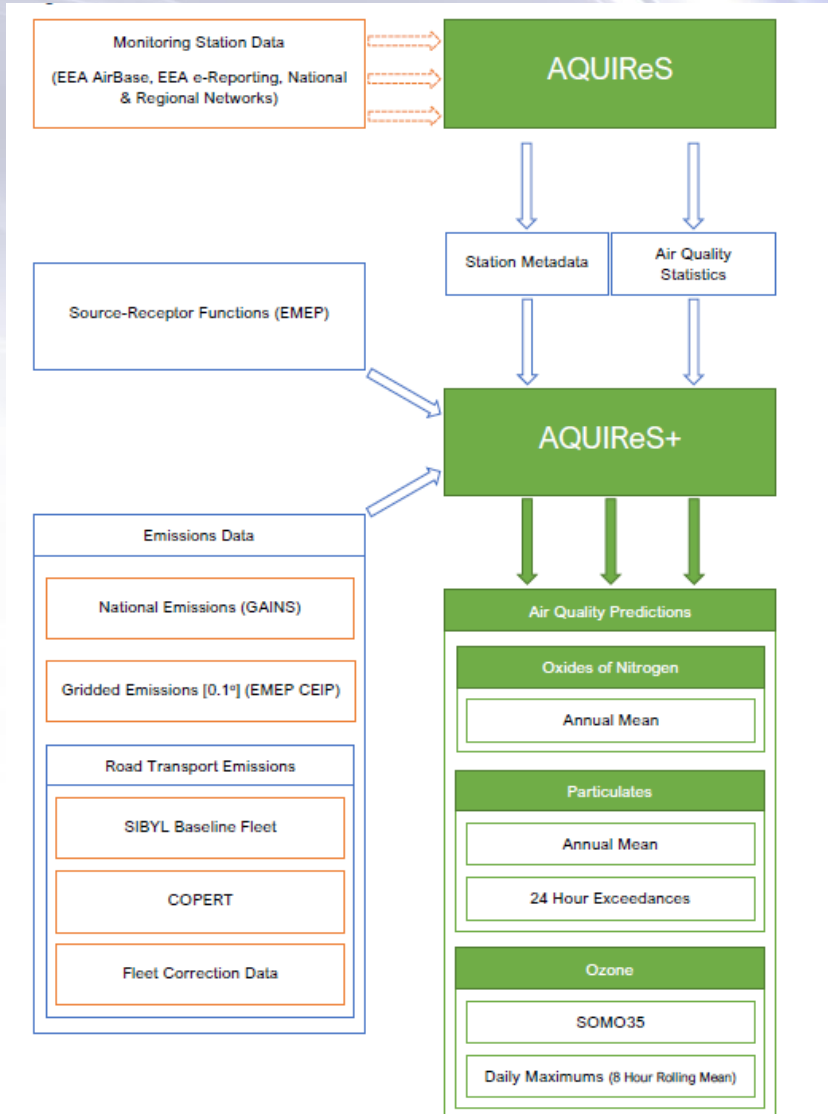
Monitoring Station Data

(EEA AirBase, EEA e-Reporting, National & Regional Networks)

AQUIReS

Station Metadata

Air Quality Statistics

Source-Receptor Functions (EMEP)

AQUIReS+

Emissions Data

National Emissions (GAINS)

Gridded Emissions [0.1º] (EMEP CEIP)

Road Transport Emissions

SIBYL Baseline Fleet

COPERT

Fleet Correction Data

Air Quality Predictions

Oxides of Nitrogen

Annual Mean

Particulates

Annual Mean

24 Hour Exceedances

Ozone

SOMO35

Daily Maximums (8 Hour Rolling Mean)